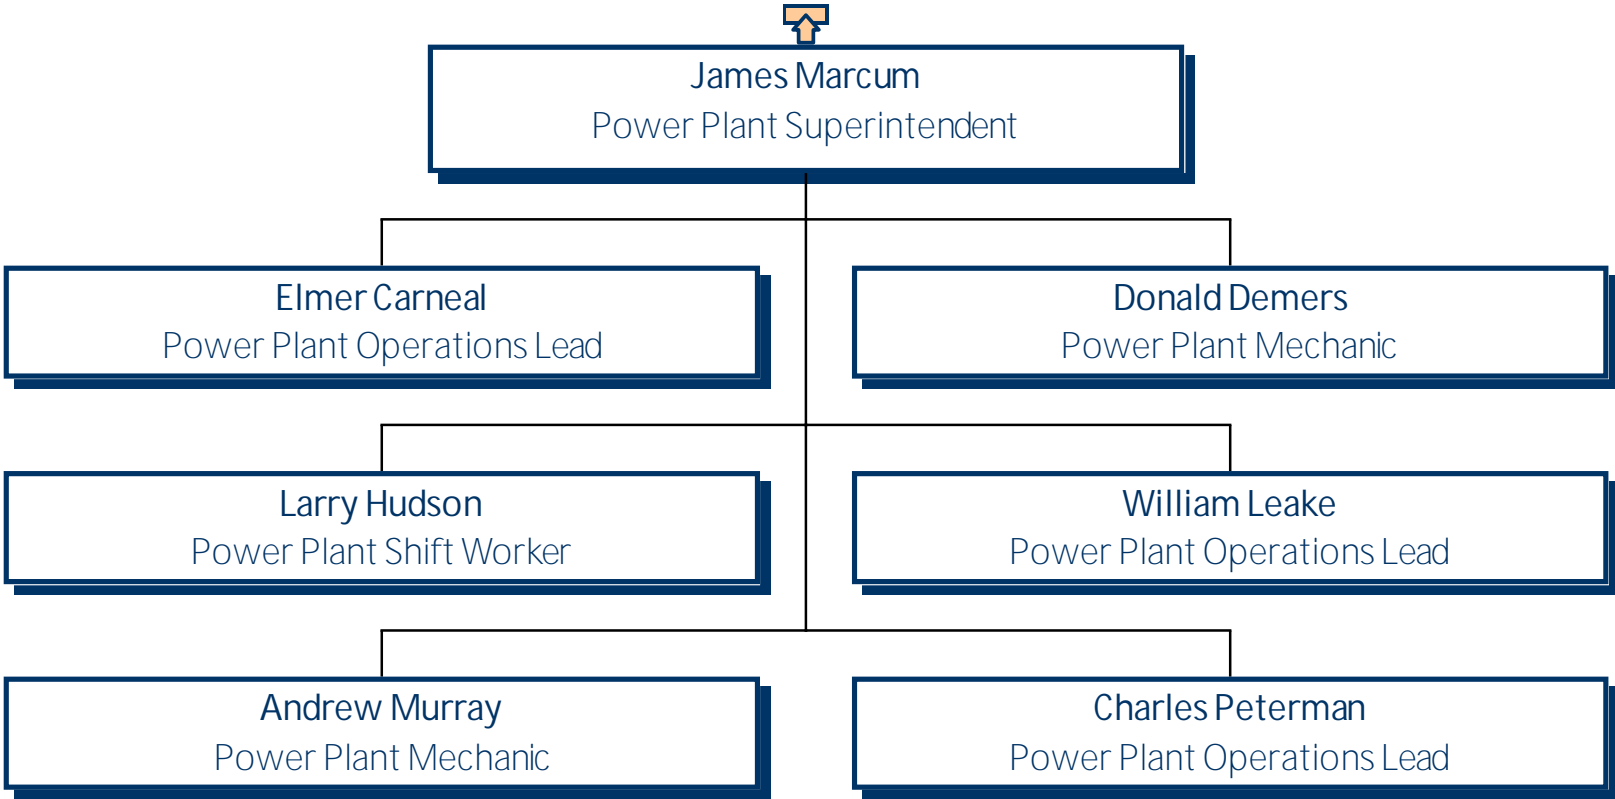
James Marcum
Power Plant Superintendent

Elmer Carneal
Power Plant Operations Lead

Donald Demers
Power Plant Mechanic

Larry Hudson
Power Plant Shift Worker

William Leake
Power Plant Operations Lead

Andrew Murray
Power Plant Mechanic

Charles Peterman
Power Plant Operations Lead